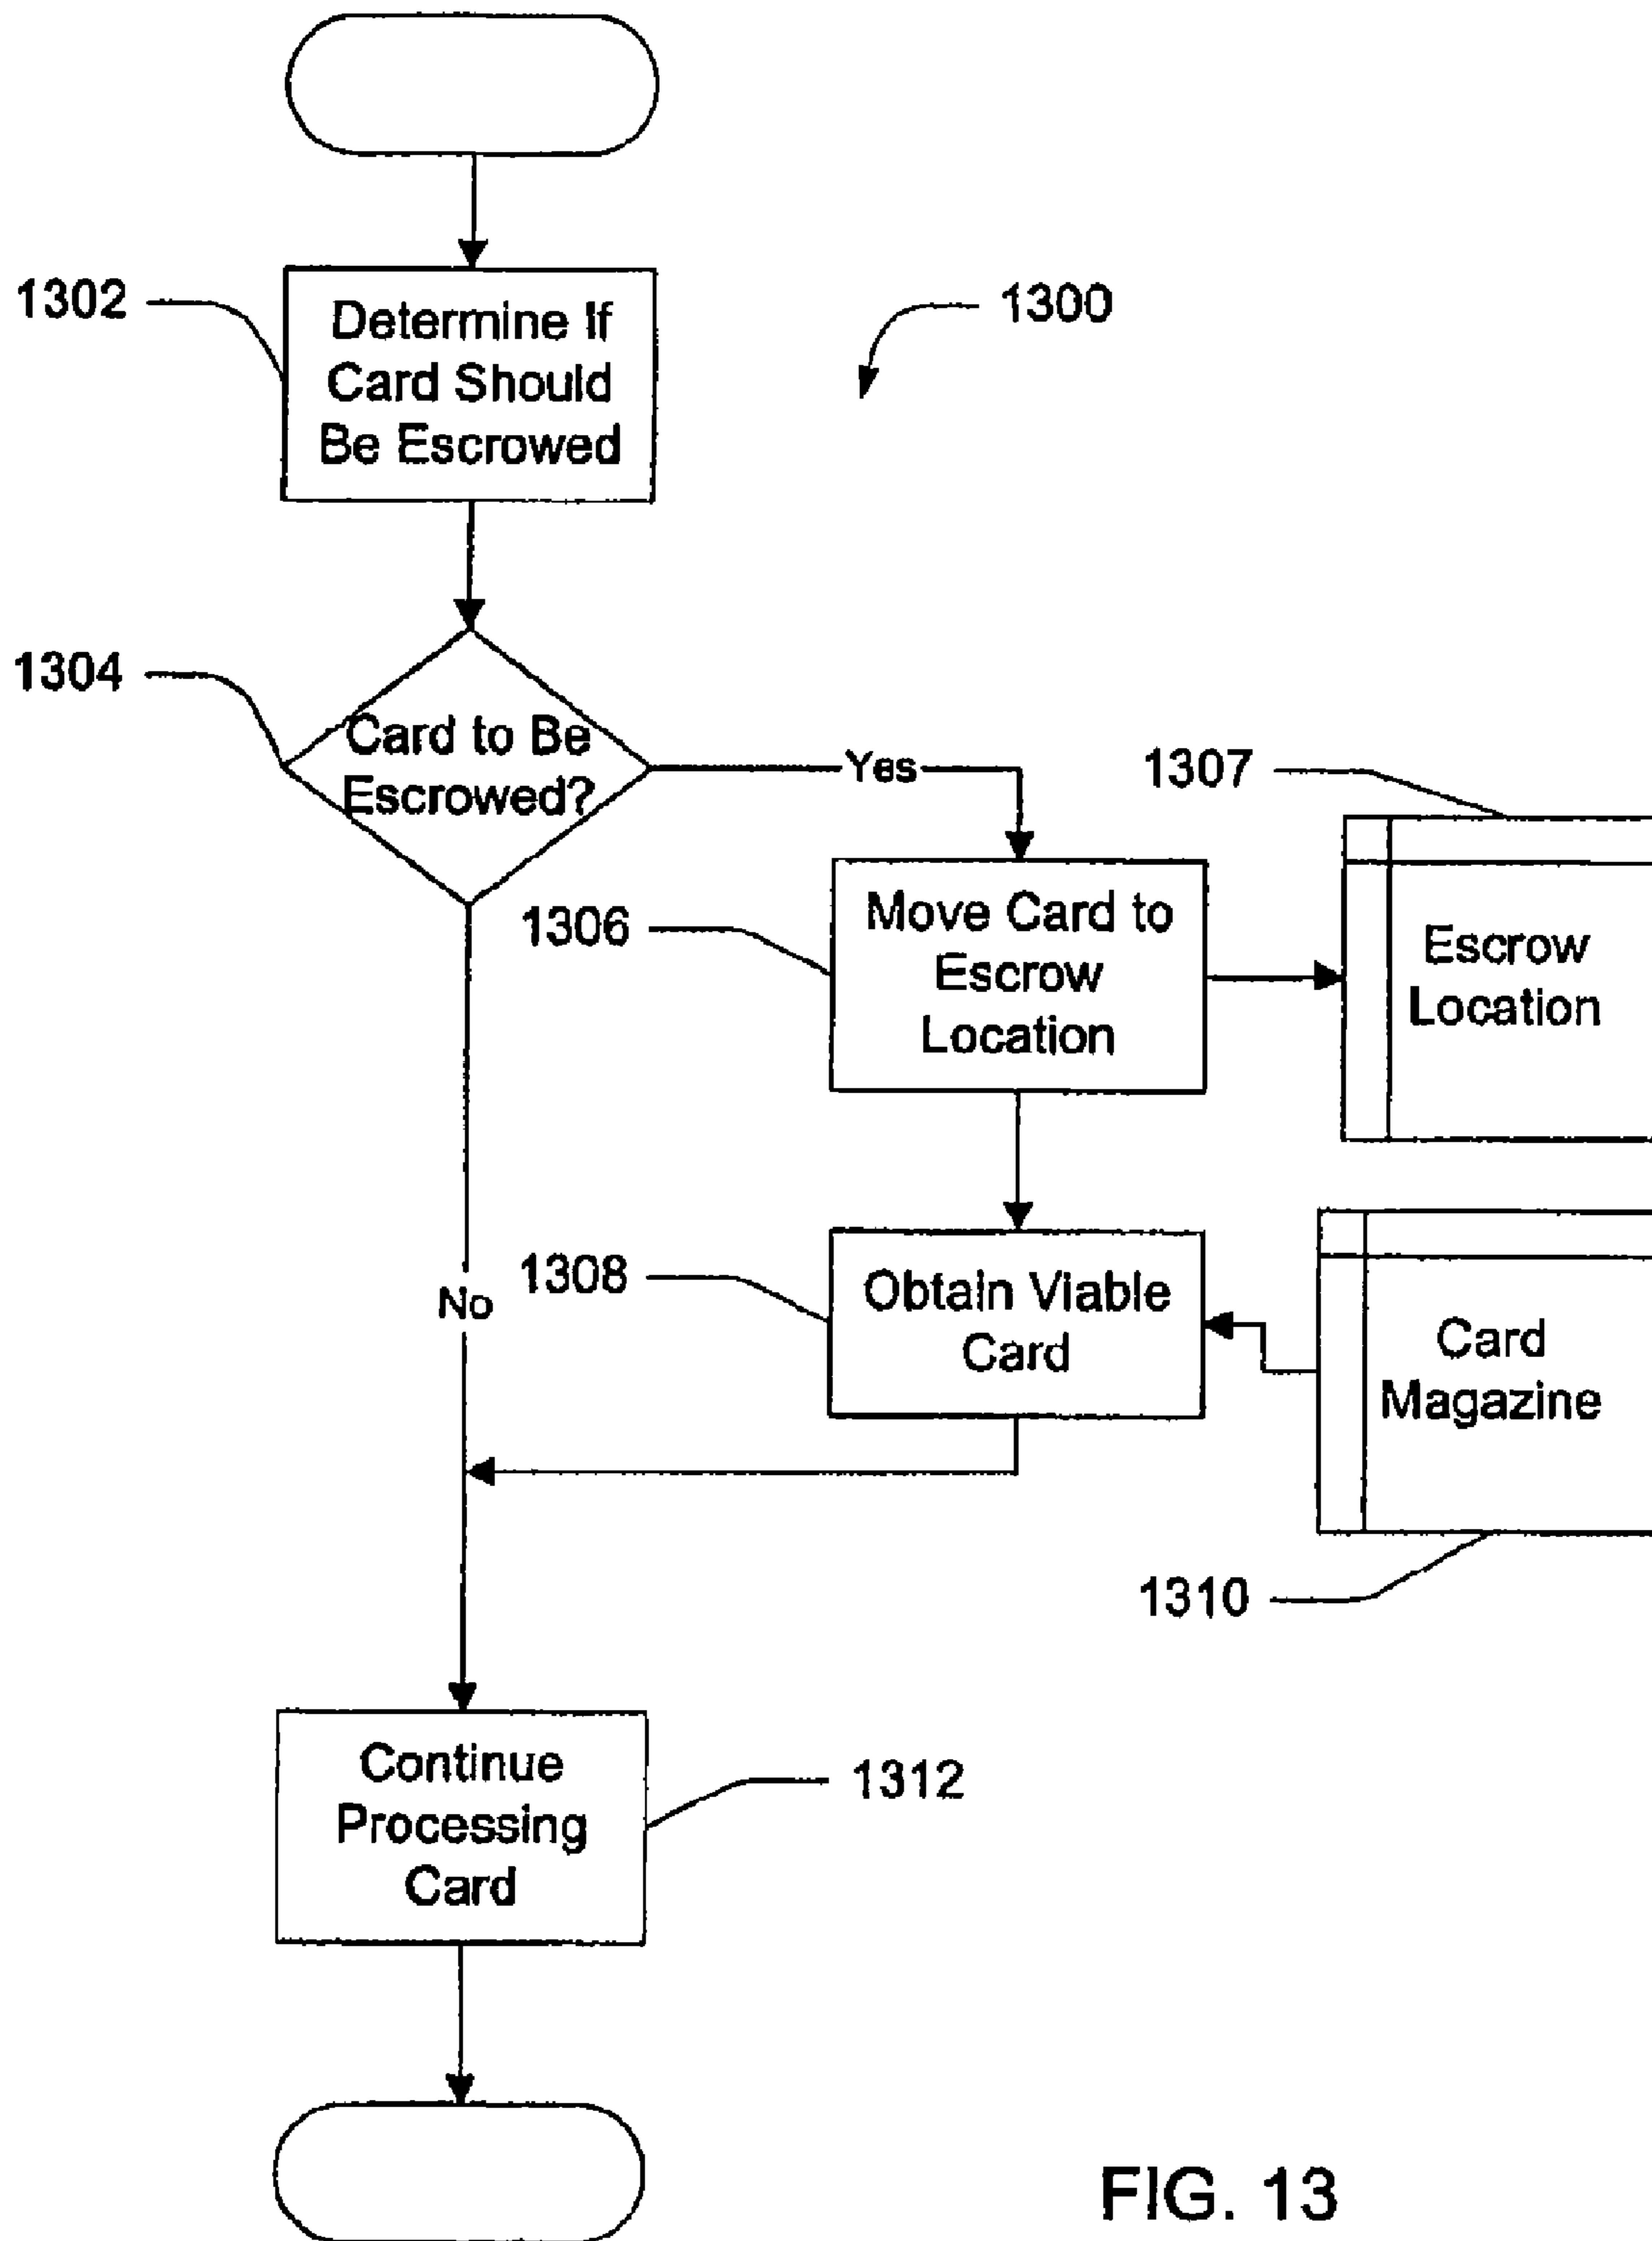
1302
Determine If Card Should Be Escrowed

1300

1304
Card to Be Escrowed?

Yes

1307

1306
Move Card to Escrow Location

Escrow Location

No

1308
Obtain Viable Card

Card Magazine

1310

Continue Processing Card

1312

FIG. 13